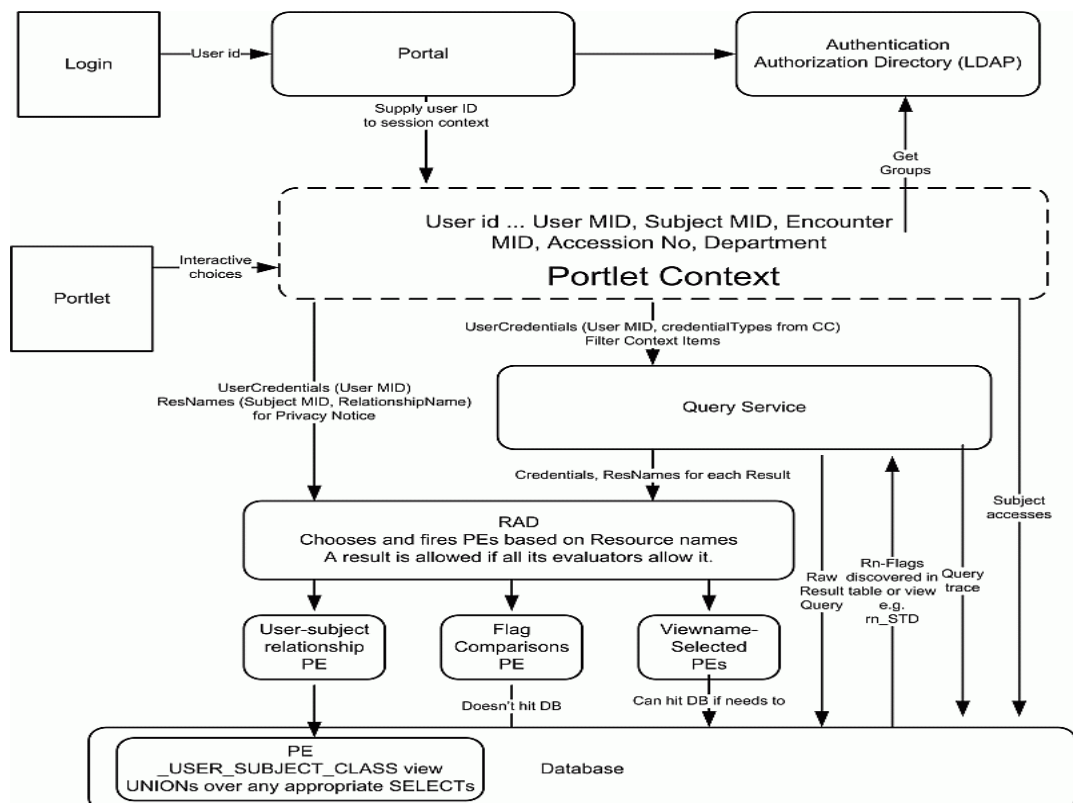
Login

User id

Portal

Authentication Authorization Directory (LDAP)

Supply user ID to session context

Get Groups

User id ... User MID, Subject MID, Encounter MID, Accession No, Department

Portlet Context

Portlet

Interactive choices

UserCredentials (User MID, credentialTypes from CC) Filter Context Items

UserCredentials (User MID) ResNames (Subject MID, RelationshipName) for Privacy Notice

Query Service

Credentials, ResNames for each Result

Subject accesses

RAD
Chooses and fires PEs based on Resource names
A result is allowed if all its evaluators allow it.

Raw Result Query

Rn-Flags discovered in table or view e.g. rn_STD

Query trace

User-subject relationship PE

Flag Comparisons PE

Viewname-Selected PEs

Doesn't hit DB

Can hit DB if needs to

PE
_USER_SUBJECT_CLASS view
UNIONs over any appropriate SELECTs

Database